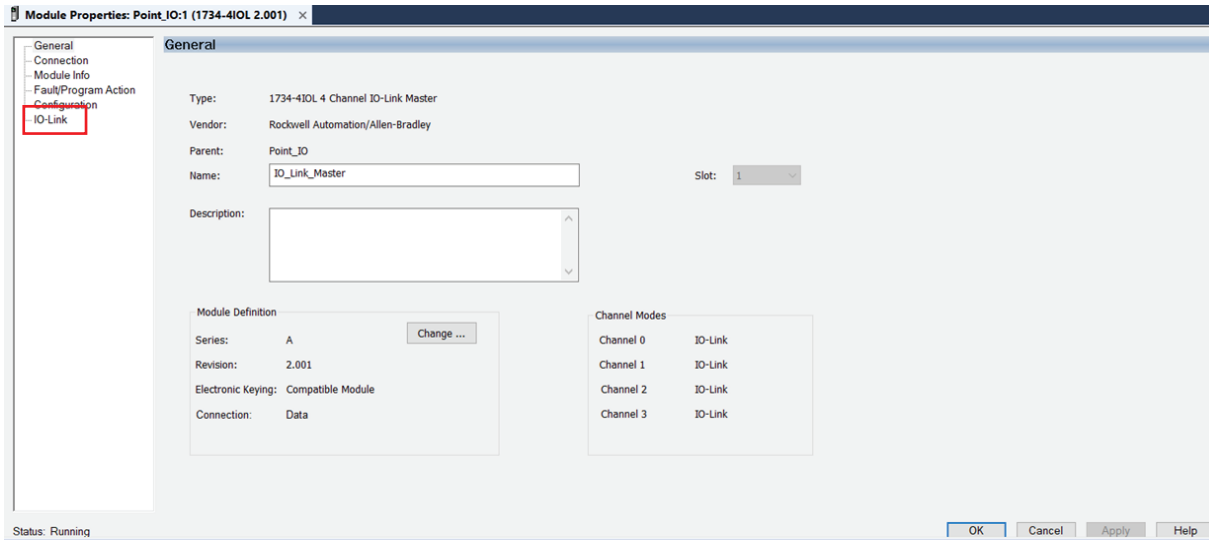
Module Properties: Point_IO:1 (1734-4IOL 2.001) ×

General
Connection
Module Info
Fault/Program Action
Configuration
IO-Link

General

Type: 1734-4IOL 4 Channel IO-Link Master

Vendor: Rockwell Automation/Allen-Bradley

Parent: Point_IO

Name: IO_Link_Master

Slot: 1

Description:

Module Definition

Series: A

Change ...

Revision: 2.001

Electronic Keying: Compatible Module

Connection: Data

Channel Modes

Channel 0 IO-Link

Channel 1 IO-Link

Channel 2 IO-Link

Channel 3 IO-Link

Status: Running

OK Cancel Apply Help